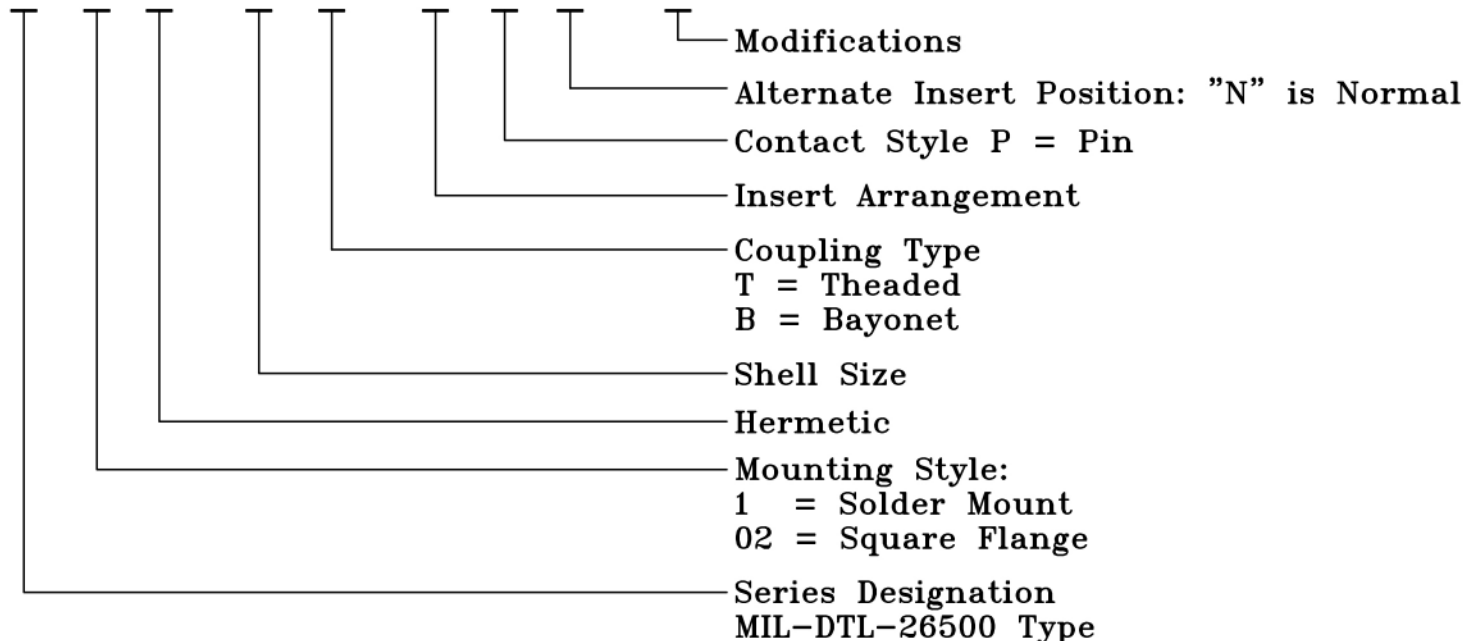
Modifications

Alternate Insert Position: "N" is Normal

Contact Style P = Pin

Insert Arrangement

Coupling Type
T = Theaded
B = Bayonet

Shell Size

Hermetic

Mounting Style:
1 = Solder Mount
02 = Square Flange

Series Designation
MIL-DTL-26500 Type